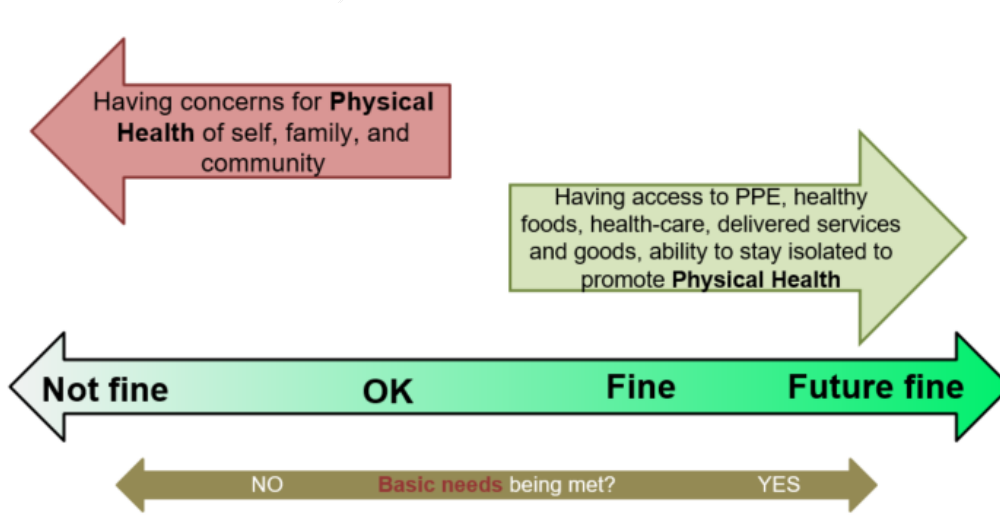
Having concerns for **Physical Health** of self, family, and community

Having access to PPE, healthy foods, health-care, delivered services and goods, ability to stay isolated to promote **Physical Health**

Not fine OK Fine Future fine

NO Basic needs being met? YES